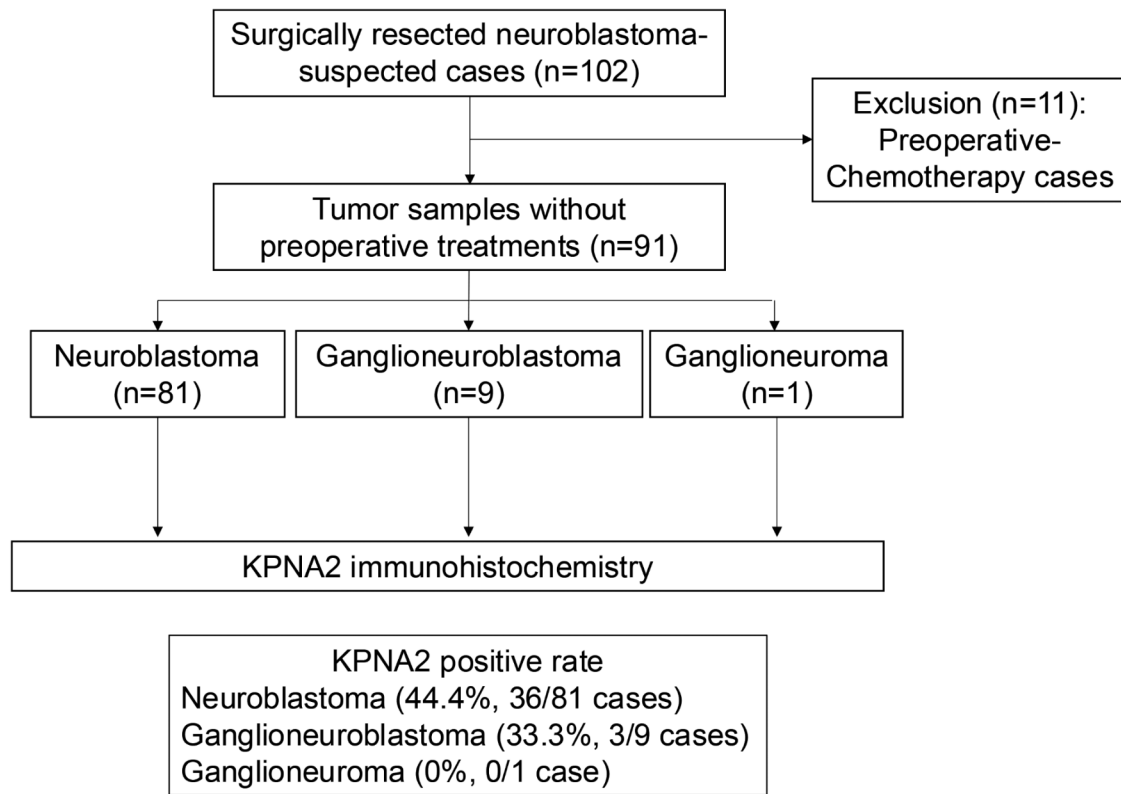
Surgically resected neuroblastoma-suspected cases (n=102)

Exclusion (n=11): Preoperative-Chemotherapy cases

Tumor samples without preoperative treatments (n=91)

Neuroblastoma (n=81)

Ganglioneuroblastoma (n=9)

Ganglioneuroma (n=1)

KPNA2 immunohistochemistry

KPNA2 positive rate
Neuroblastoma (44.4%, 36/81 cases)
Ganglioneuroblastoma (33.3%, 3/9 cases)
Ganglioneuroma (0%, 0/1 case)